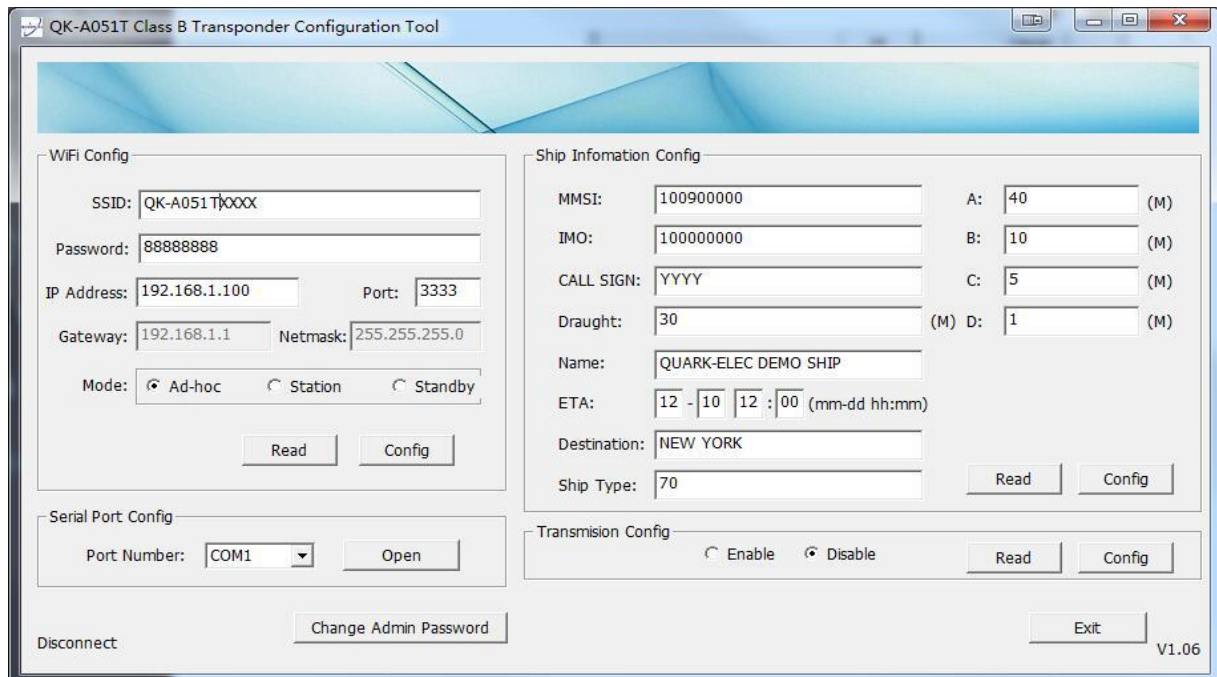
QK-A051T Class B Transponder Configuration Tool

WiFi Config

SSID: QK-A051TXXXX

Password: 88888888

IP Address: 192.168.1.100 Port: 3333

Gateway: 192.168.1.1 Netmask: 255.255.255.0

Mode: Ad-hoc Station Standby

Read Config

Serial Port Config

Port Number: COM1 Open

Ship Infomation Config

MMSI: 100900000

IMO: 100000000

CALL SIGN: YYYY

Draught: 30 (M)

Name: QUARK-ELEC DEMO SHIP

ETA: 12 - 10 12 : 00 (mm-dd hh:mm)

Destination: NEW YORK

Ship Type: 70

A: 40 (M)

B: 10 (M)

C: 5 (M)

D: 1 (M)

Read Config

Transmision Config

Enable Disable

Read Config

Change Admin Password

Exit

Disconnect

V1.06